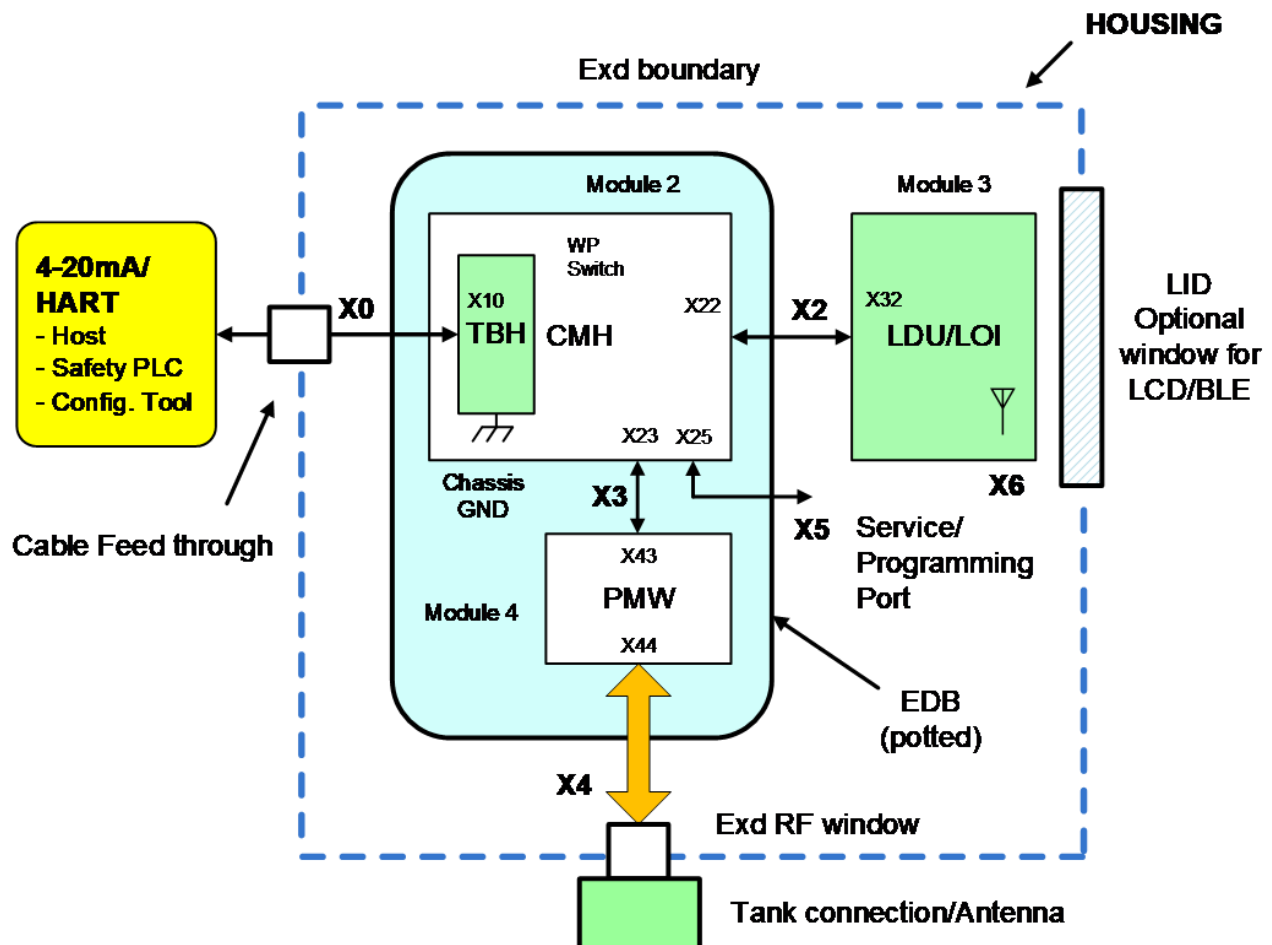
HOUSING

Exd boundary

4-20mA/ HART
- Host
- Safety PLC
- Config. Tool

X0

Module 2

WP Switch

X10
TBH

CMH

X22

X2

Module 3

X32
LDU/LOI

LID
Optional window for LCD/BLE

X23 X25

Chassis GND

X3

X6

X5

Service/ Programming Port

Cable Feed through

X43
PMW

Module 4

X44

EDB (potted)

X4

Exd RF window

Tank connection/Antenna